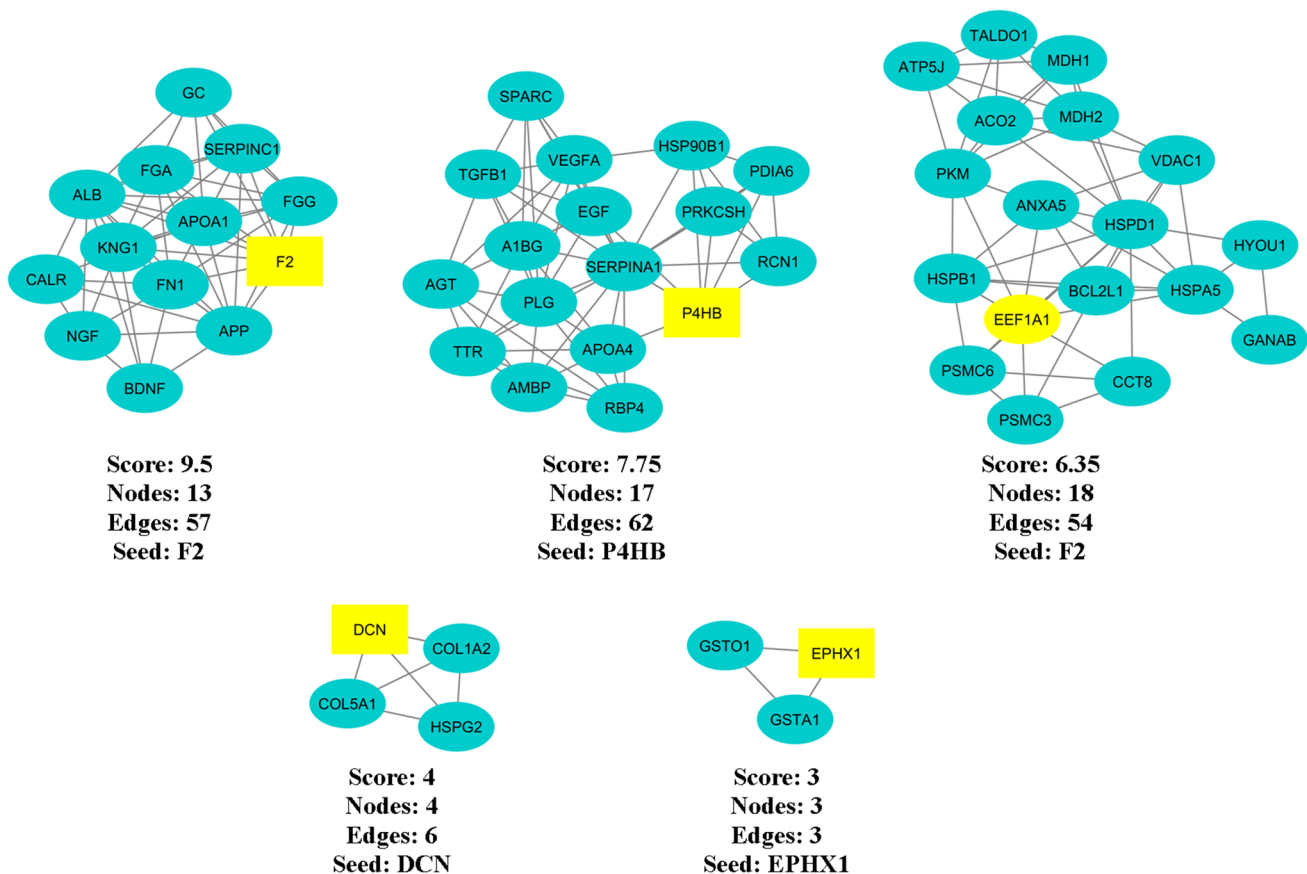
GC
SERPINC1
FGA
ALB
FGG
APOA1
KNG1
F2
CALR
FN1
NGF
APP
BDNF

Score: 9.5
Nodes: 13
Edges: 57
Seed: F2

SPARC
HSP90B1
VEGFA
TGFB1
PDIA6
EGF
PRKCSH
A1BG
SERPINA1
RCN1
AGT
PLG
P4HB
TTR
APOA4
AMBP
RBP4

Score: 7.75
Nodes: 17
Edges: 62
Seed: P4HB

TALDO1
ATP5J
MDH1
ACO2
MDH2
VDAC1
PKM
ANXA5
HSPD1
HYOU1
HSPB1
BCL2L1
HSPA5
EEF1A1
GANAB
PSMC6
CCT8
PSMC3

Score: 6.35
Nodes: 18
Edges: 54
Seed: F2

DCN
COL1A2
COL5A1
HSPG2

Score: 4
Nodes: 4
Edges: 6
Seed: DCN

GSTO1
EPHX1
GSTA1

Score: 3
Nodes: 3
Edges: 3
Seed: EPHX1